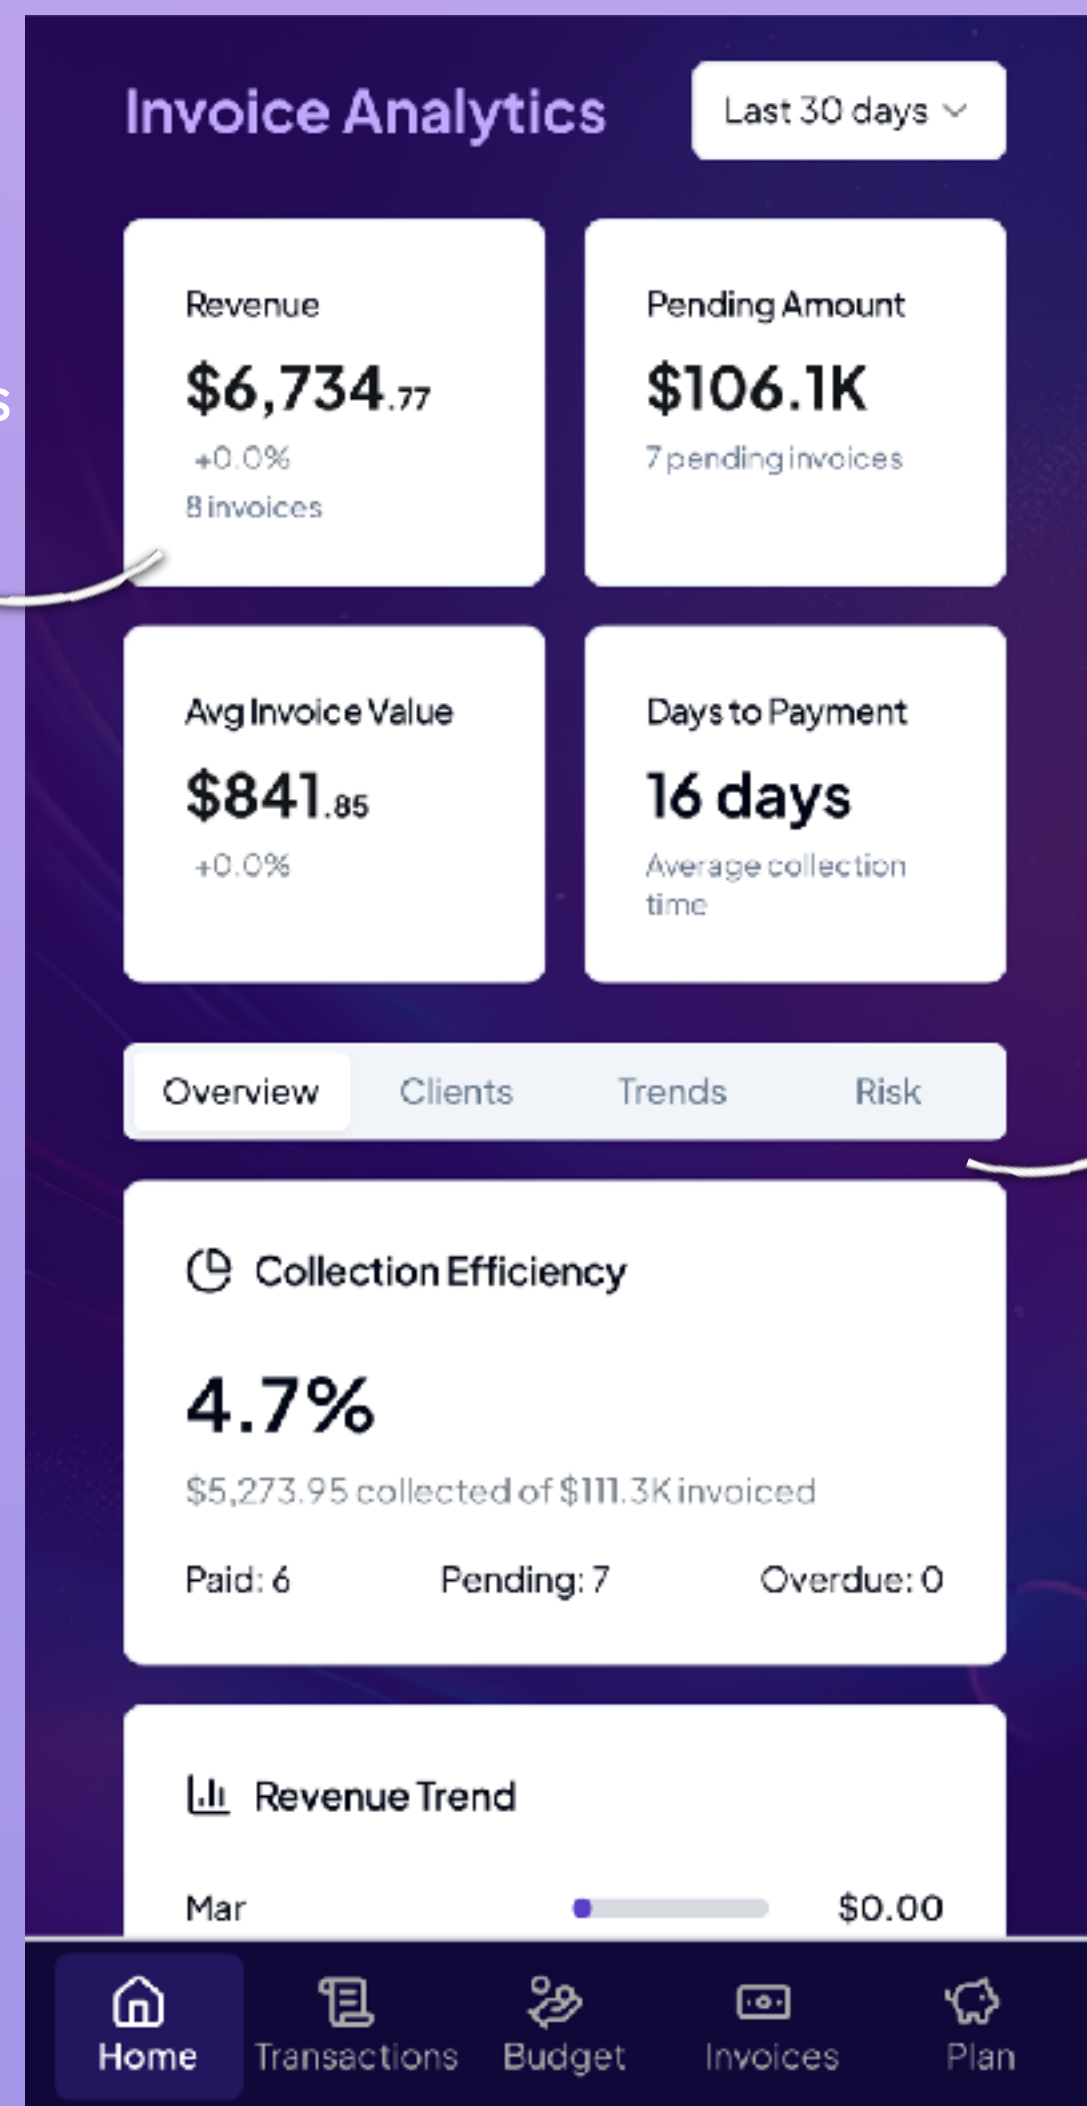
Invoice Analytics

Last 30 days

Revenue
$6,734.77
+0.0%
8 invoices

Pending Amount
$106.1K
7 pending invoices

Avg Invoice Value
$841.85
+0.0%

Days to Payment
16 days
Average collection time

Overview
Clients
Trends
Risk

Collection Efficiency
4.7%
$5,273.95 collected of $111.3K invoiced
Paid: 6
Pending: 7
Overdue: 0

Revenue Trend
Mar
$0.00

Home
Transactions
Budget
Invoices
Plan